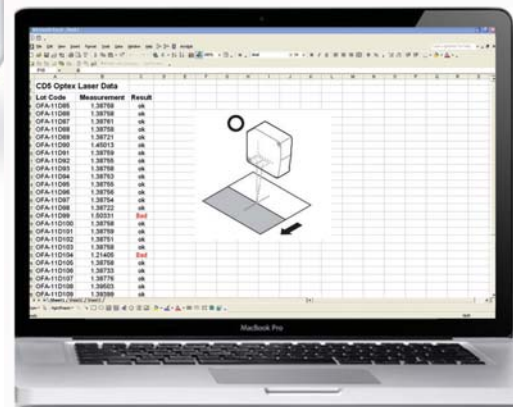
CD5 Optex Laser Data

| Lot Code | Measurement | Result |
|---|---|---|
| OFA-11D85 | 1.38756 | ok |
| OFA-11D86 | 1.38758 | ok |
| OFA-11D87 | 1.38761 | ok |
| OFA-11D88 | 1.38758 | ok |
| OFA-11D89 | 1.38721 | ok |
| OFA-11D90 | 1.45013 | ok |
| OFA-11D91 | 1.38759 | ok |
| OFA-11D92 | 1.38755 | ok |
| OFA-11D93 | 1.38758 | ok |
| OFA-11D94 | 1.38753 | ok |
| OFA-11D95 | 1.38756 | ok |
| OFA-11D96 | 1.38756 | ok |
| OFA-11D97 | 1.38754 | ok |
| OFA-11D98 | 1.38722 | ok |
| OFA-11D99 | 1.50331 | Bad |
| OFA-11D100 | 1.38758 | ok |
| OFA-11D101 | 1.38759 | ok |
| OFA-11D102 | 1.38751 | ok |
| OFA-11D103 | 1.38758 | ok |
| OFA-11D104 | 1.21405 | Bad |
| OFA-11D105 | 1.38758 | ok |
| OFA-11D106 | 1.38733 | ok |
| OFA-11D107 | 1.38776 | ok |
| OFA-11D108 | 1.39503 | ok |
| OFA-11D109 | 1.38398 | ok |

MacBook Pro